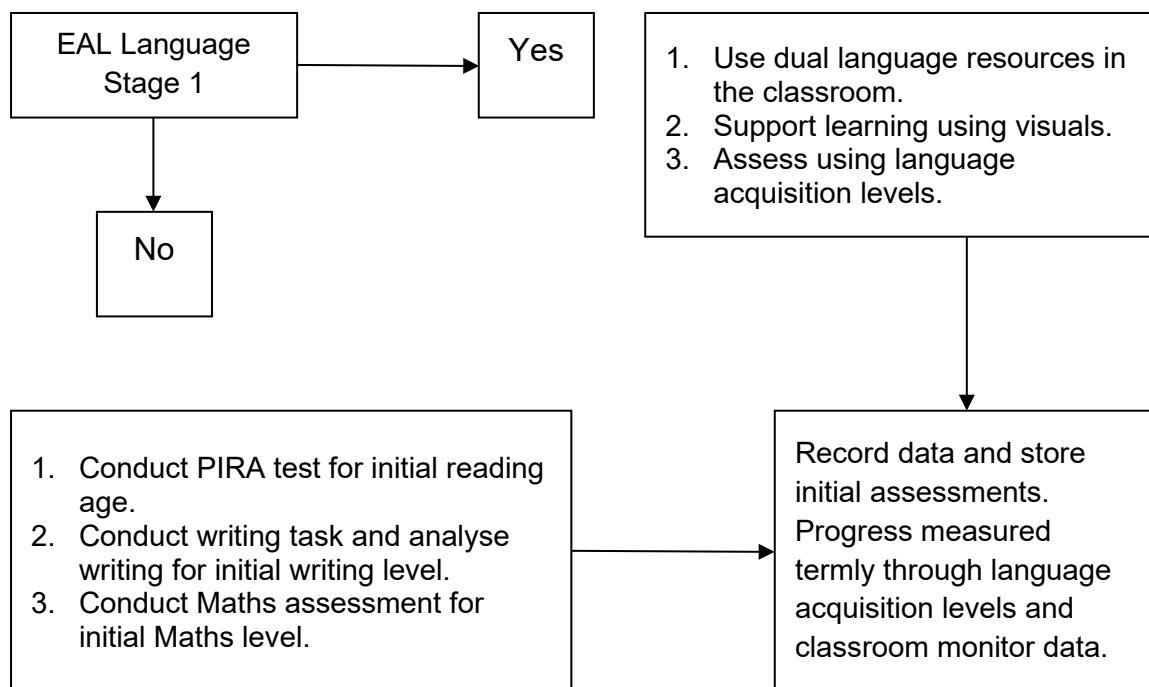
EAL Language Stage 1

Yes

1. Use dual language resources in the classroom.
2. Support learning using visuals.
3. Assess using language acquisition levels.

No

1. Conduct PIRA test for initial reading age.
2. Conduct writing task and analyse writing for initial writing level.
3. Conduct Maths assessment for initial Maths level.

Record data and store initial assessments. Progress measured termly through language acquisition levels and classroom monitor data.